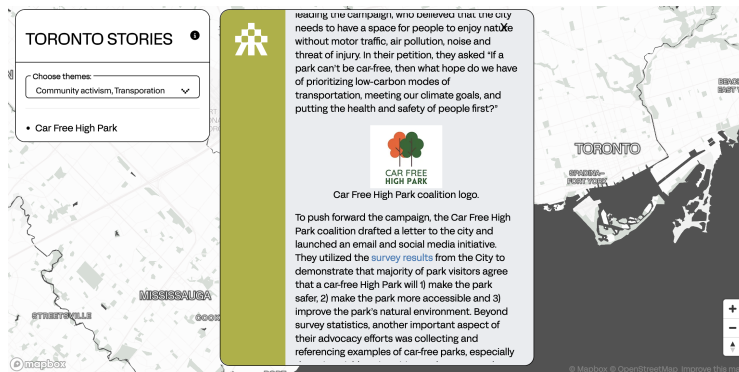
TORONTO STORIES

Choose themes:
Community activism, Transporation

• Car Free High Park

leading the campaign, who believed that the city needs to have a space for people to enjoy nature without motor traffic, air pollution, noise and threat of injury. In their petition, they asked "If a park can't be car-free, then what hope do we have of prioritizing low-carbon modes of transportation, meeting our climate goals, and putting the health and safety of people first?"

CAR FREE HIGH PARK

Car Free High Park coalition logo.

To push forward the campaign, the Car Free High Park coalition drafted a letter to the city and launched an email and social media initiative. They utilized the survey results from the City to demonstrate that majority of park visitors agree that a car-free High Park will 1) make the park safer, 2) make the park more accessible and 3) improve the park's natural environment. Beyond survey statistics, another important aspect of their advocacy efforts was collecting and referencing examples of car-free parks, especially

TORONTO
SPADINA-FORT YORK
MISSISSAUGA
STREETSVILLE
COOK
BEACH EAST Y
mapbox
© Mapbox © OpenStreetMap Improve this m
+
−